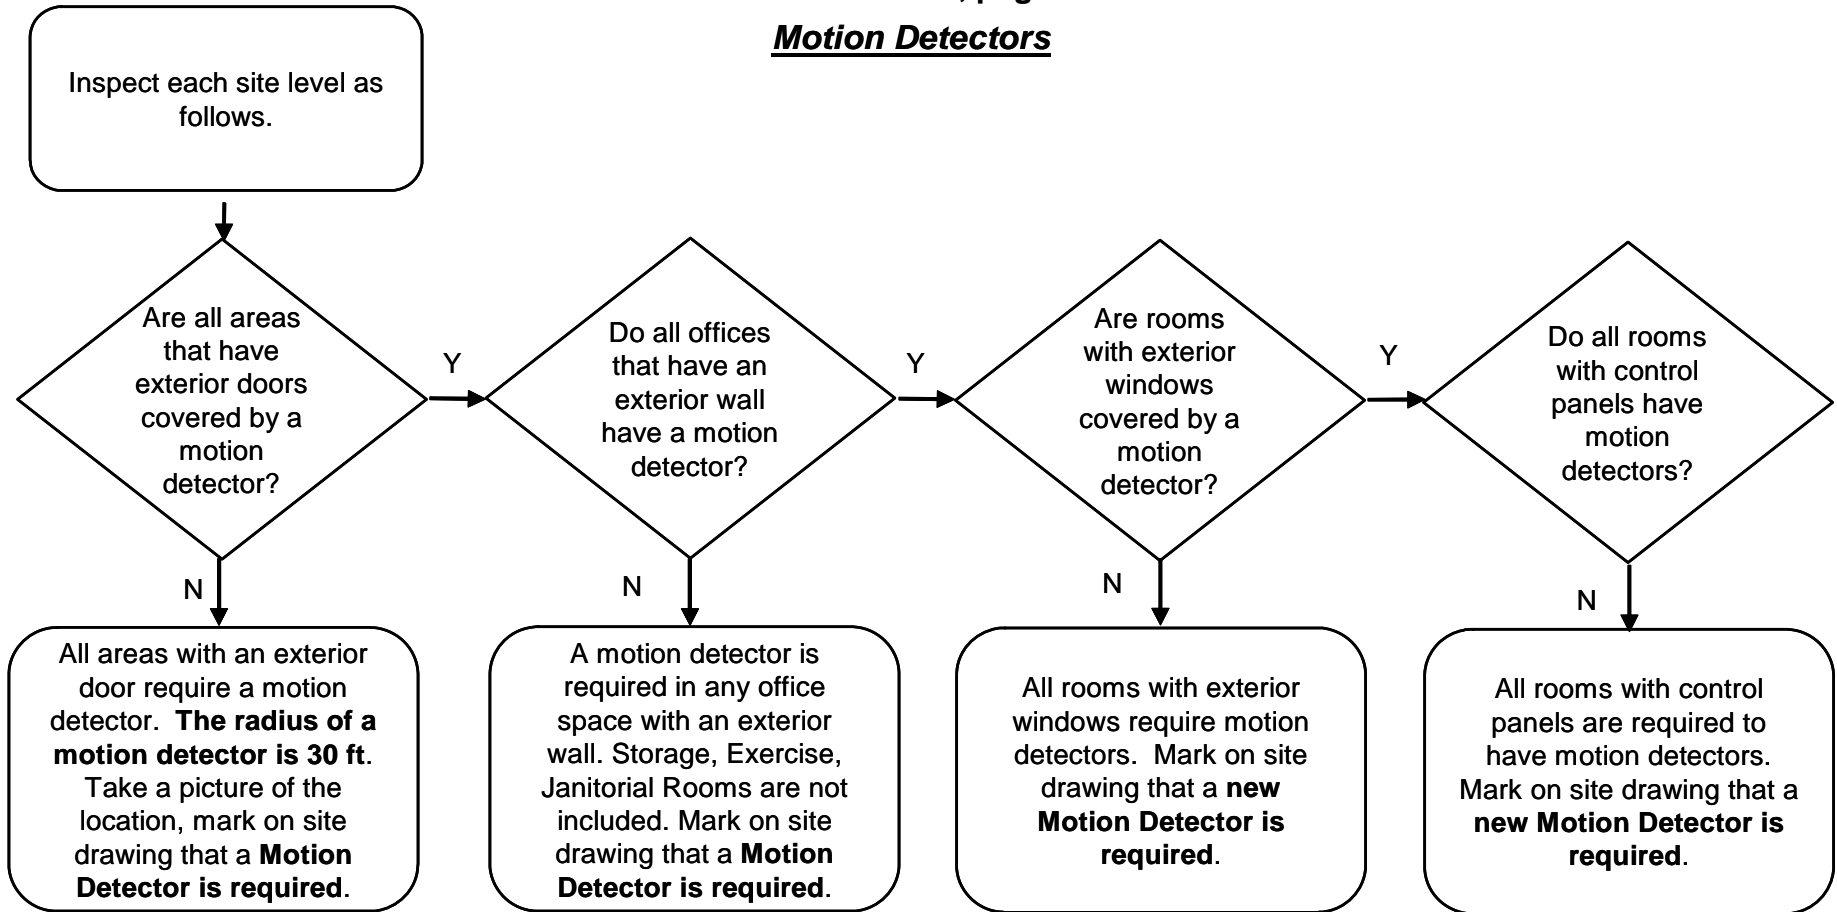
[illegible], pg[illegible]

Motion Detectors

Inspect each site level as follows.

Are all areas that have exterior doors covered by a motion detector?

Y

Do all offices that have an exterior wall have a motion detector?

Y

Are rooms with exterior windows covered by a motion detector?

Y

Do all rooms with control panels have motion detectors?

N

All areas with an exterior door require a motion detector. **The radius of a motion detector is 30 ft**. Take a picture of the location, mark on site drawing that a **Motion Detector is required**.

N

A motion detector is required in any office space with an exterior wall. Storage, Exercise, Janitorial Rooms are not included. Mark on site drawing that a **Motion Detector is required**.

N

All rooms with exterior windows require motion detectors. Mark on site drawing that a **new Motion Detector is required**.

N

All rooms with control panels are required to have motion detectors. Mark on site drawing that a **new Motion Detector is required**.